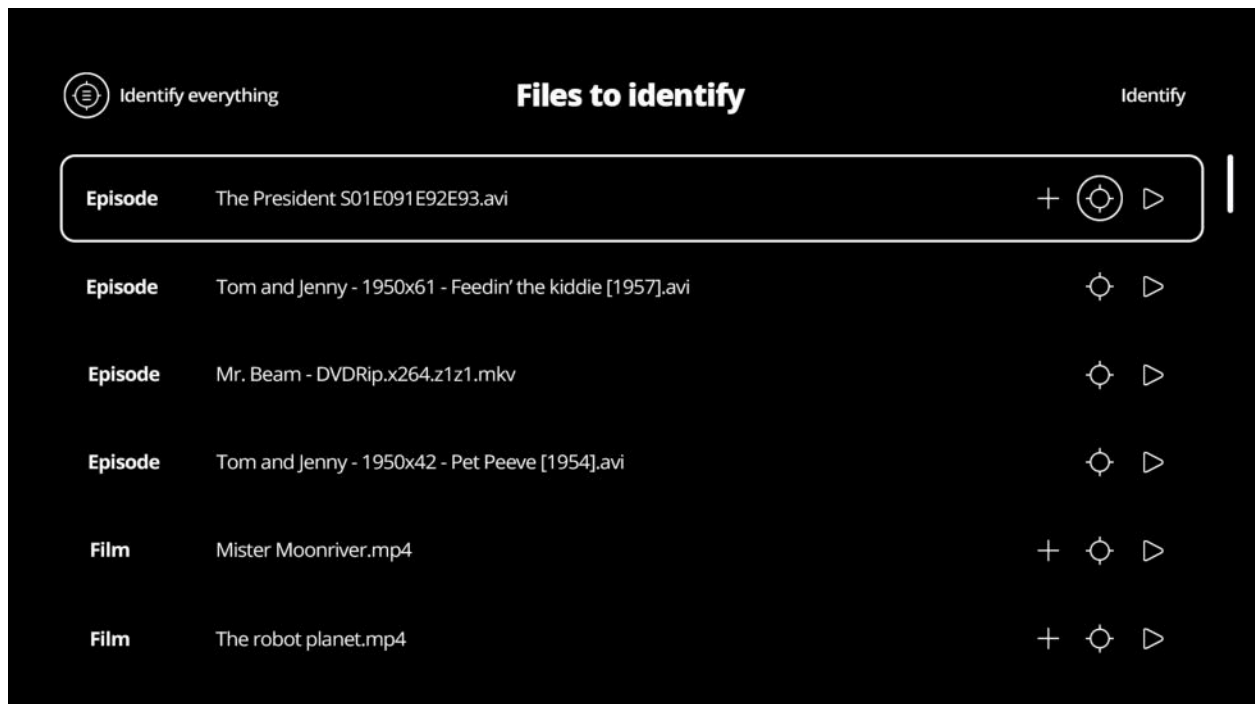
Identify everything

Files to identify

Identify

Episode The President S01E091E92E93.avi

Episode Tom and Jenny - 1950x61 - Feedin' the kiddie [1957].avi

Episode Mr. Beam - DVDRip.x264.z1z1.mkv

Episode Tom and Jenny - 1950x42 - Pet Peeve [1954].avi

Film Mister Moonriver.mp4

Film The robot planet.mp4